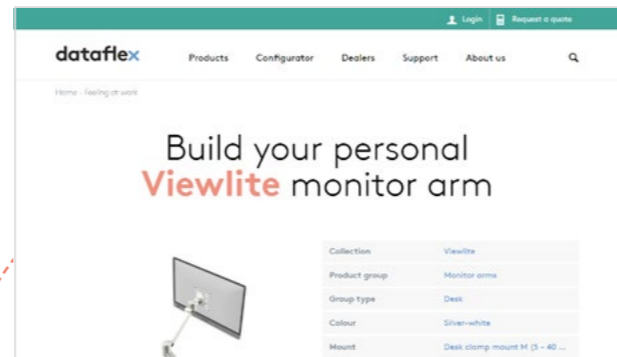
Login Request a quote

dataflex

Products Configurator Dealers Support About us

Home - Feeling at work

Build your personal
Viewlite monitor arm

| | |
|---|---|
| Collection | Viewlite |
| Product group | Monitor arms |
| Group type | Desk |
| Colour | Silver-white |
| Mount | Desk clamp mount M (5 - 40 ... |